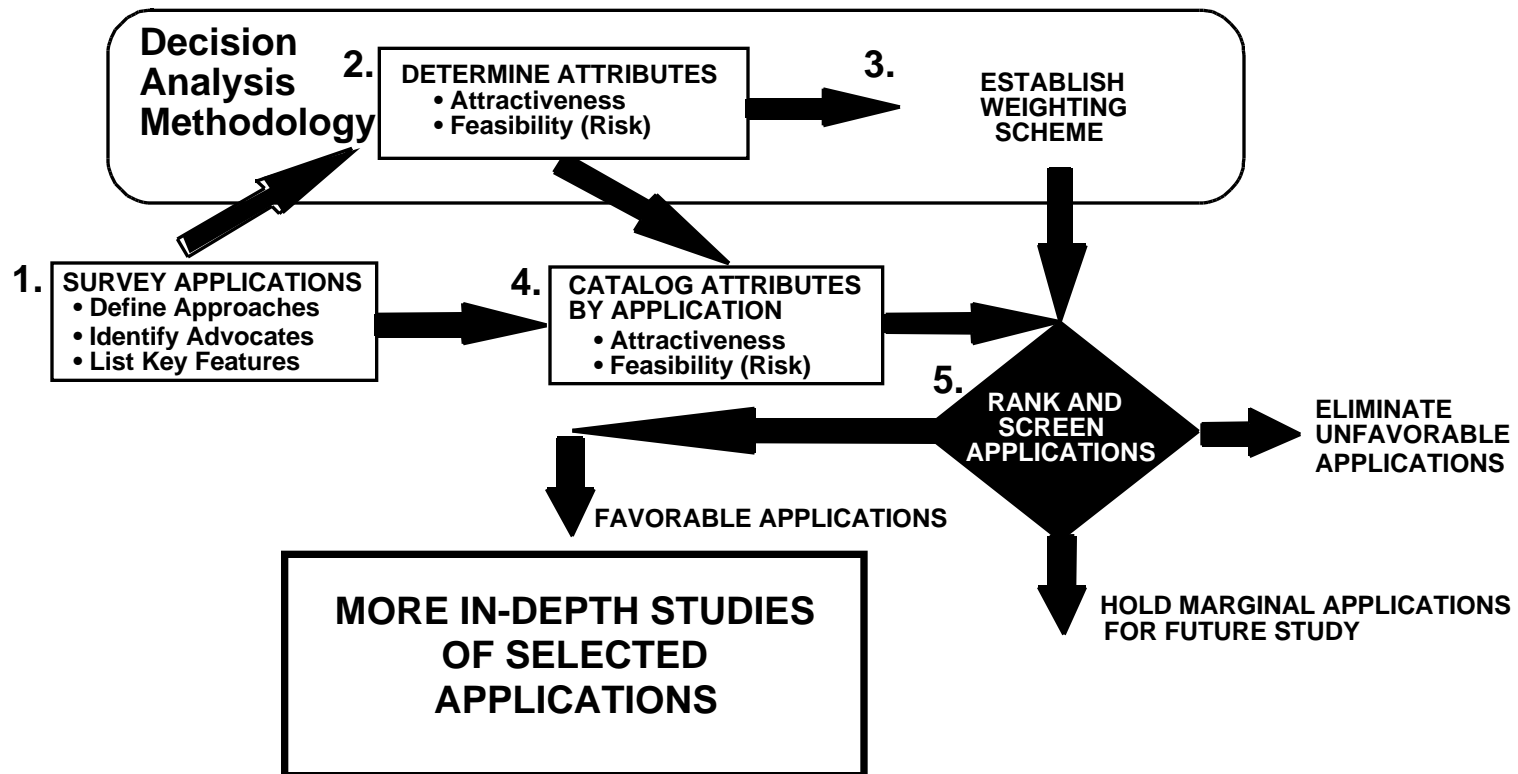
Decision Analysis Methodology

2. DETERMINE ATTRIBUTES
• Attractiveness
• Feasibility (Risk)

3. ESTABLISH WEIGHTING SCHEME

1. SURVEY APPLICATIONS
• Define Approaches
• Identify Advocates
• List Key Features

4. CATALOG ATTRIBUTES BY APPLICATION
• Attractiveness
• Feasibility (Risk)

5. RANK AND SCREEN APPLICATIONS

ELIMINATE UNFAVORABLE APPLICATIONS

FAVORABLE APPLICATIONS

HOLD MARGINAL APPLICATIONS FOR FUTURE STUDY

MORE IN-DEPTH STUDIES OF SELECTED APPLICATIONS